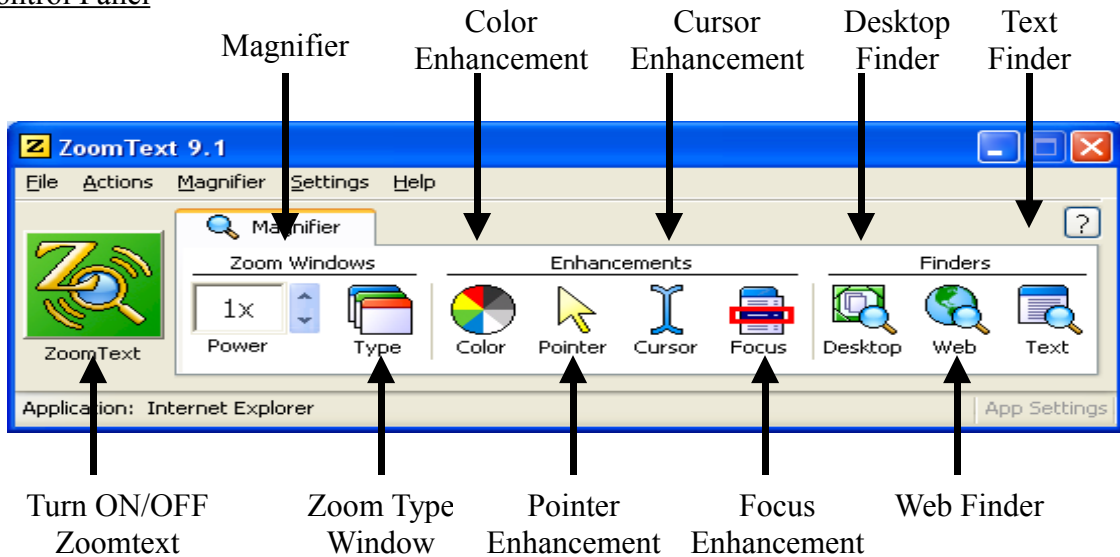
ontrol Panel

Magnifier

Color Enhancement

Cursor Enhancement

Desktop Finder

Text Finder

ZoomText 9.1

File Actions Magnifier Settings Help

Magnifier

?

Zoom Windows

Enhancements

Finders

1x

Power

Type

Color

Pointer

Cursor

Focus

Desktop

Web

Text

ZoomText

Application: Internet Explorer

App Settings

Turn ON/OFF Zoomtext

Zoom Type Window

Pointer Enhancement

Focus Enhancement

Web Finder